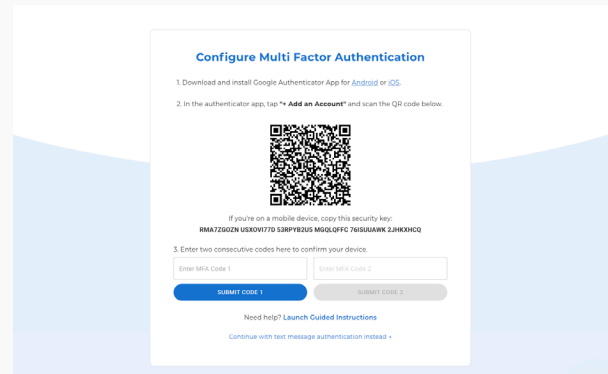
Configure Multi Factor Authentication

1. Download and install Google Authenticator App for Android or iOS.

2. In the authenticator app, tap "+ Add an Account" and scan the QR code below.

If you're on a mobile device, copy this security key:
RMA7ZGOZN USXOVI77D 53RPYB2US MGQLQFFC 76ISUUAWK 2JHKXHCQ

3. Enter two consecutive codes here to confirm your device.

Enter MFA Code 1
Enter MFA Code 2

SUBMIT CODE 1
SUBMIT CODE 2

Need help? Launch Guided Instructions

Continue with text message authentication instead →